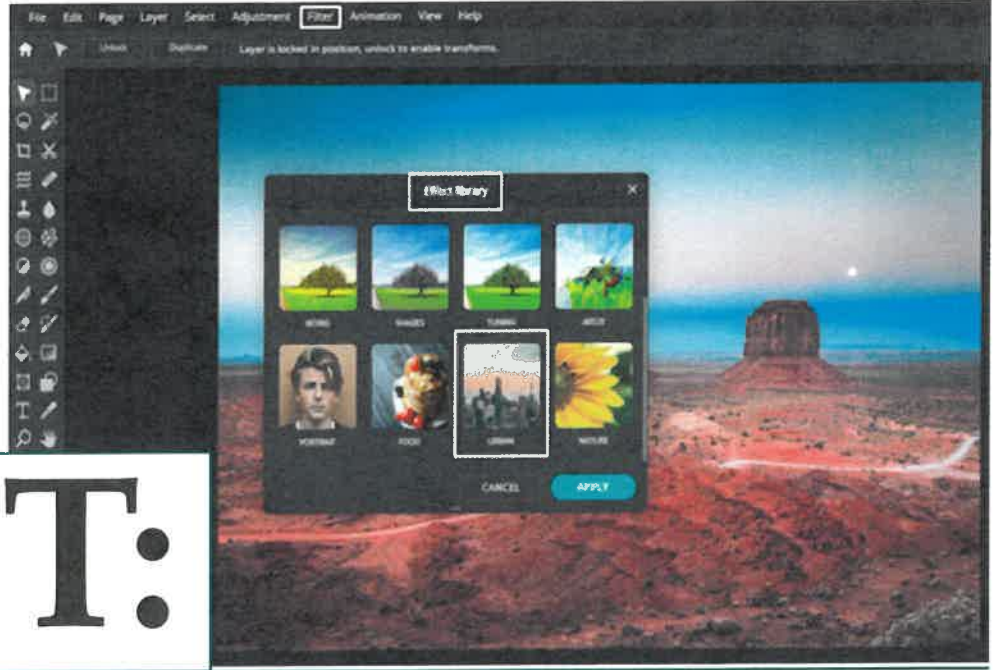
File Edit Page Layer Select Adjustment Filter Animation View Help

Unlock Duplicate Layer is locked in position, unlock to enable transforms.

Effect library

BOXING

SHADES

TUNING

ARTSY

PORTRAIT

FOOD

URBAN

NATURE

CANCEL

APPLY

T: